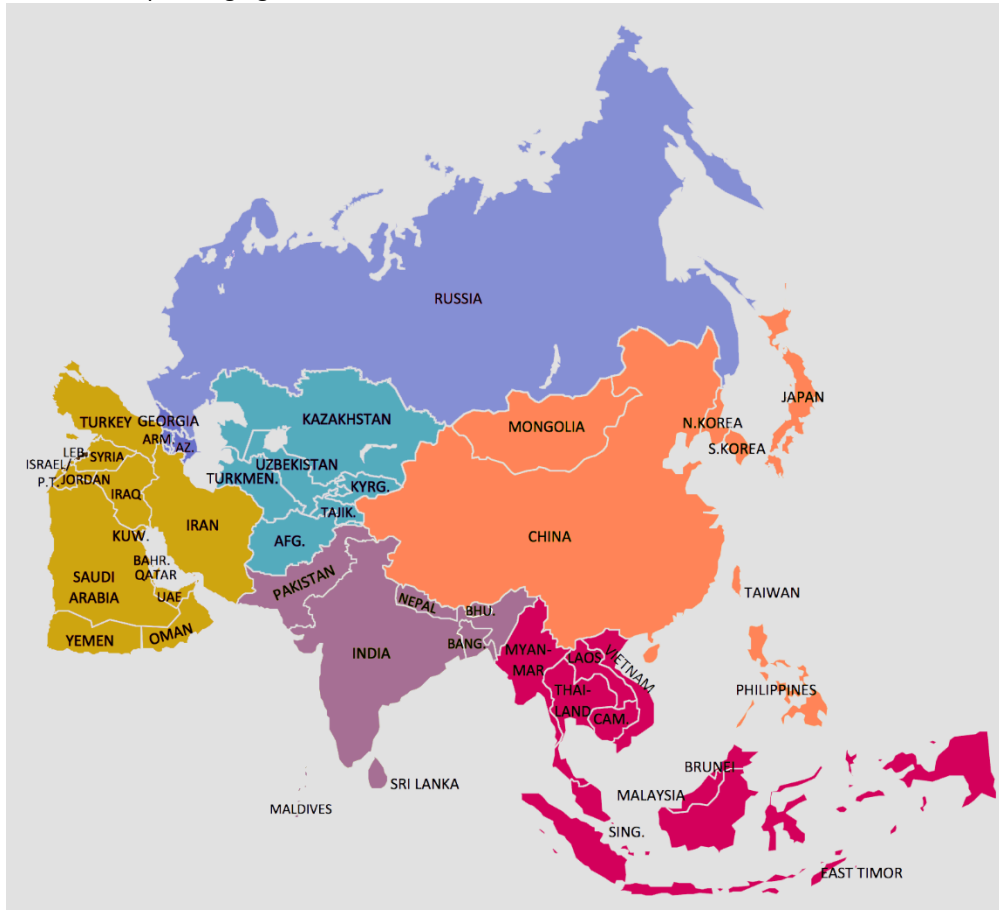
RUSSIA

KAZAKHSTAN

MONGOLIA

N.KOREA

JAPAN

S.KOREA

TURKEY

GEORGIA

ARM.

AZ.

LEB.

SYRIA

ISRAEL

P.T.

JORDAN

IRAQ

UZBEKISTAN

TURKMEN.

KYRG.

TAJIK.

IRAN

AFG.

KUW.

BAHR.

QATAR

SAUDI ARABIA

UAE

CHINA

PAKISTAN

TAIWAN

NEPAL

BHU.

YEMEN

OMAN

BANG.

INDIA

MYAN-MAR

LAOS

VIETNAM

THAI-LAND

CAM.

PHILIPPINES

BRUNEI

SRI LANKA

MALAYSIA

MALDIVES

SING.

EAST TIMOR